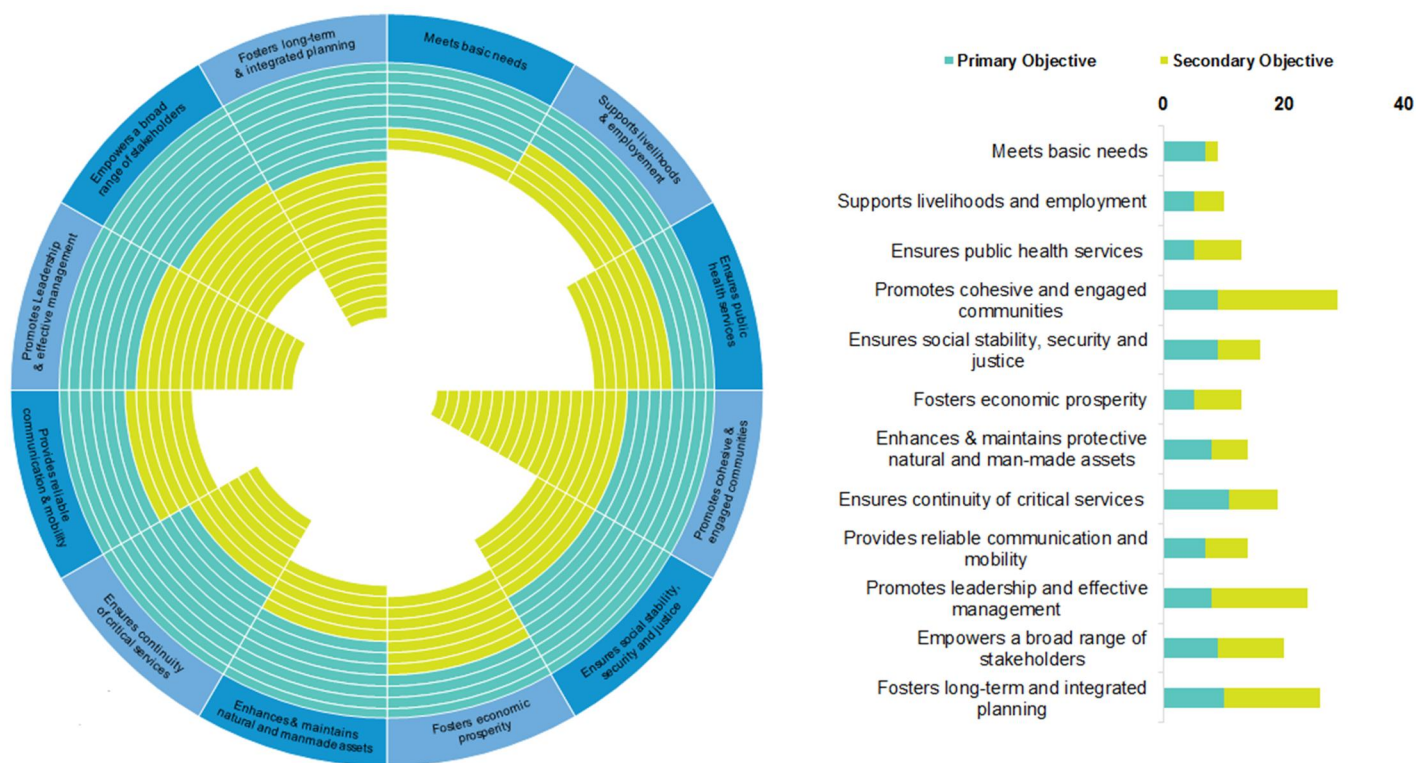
Meets basic needs

Supports livelihoods & employment

Ensures public health services

Promotes cohesive & engaged communities

Ensures social stability, security and justice

Fosters economic prosperity

Enhances & maintains natural and manmade assets

Ensures continuity of critical services

Provides reliable communication & mobility

Promotes Leadership & effective management

Empowers a broad range of stakeholders

Fosters long-term & integrated planning

Primary Objective
Secondary Objective

0
20
40

Meets basic needs
Supports livelihoods and employment
Ensures public health services
Promotes cohesive and engaged communities
Ensures social stability, security and justice
Fosters economic prosperity
Enhances & maintains protective natural and man-made assets
Ensures continuity of critical services
Provides reliable communication and mobility
Promotes leadership and effective management
Empowers a broad range of stakeholders
Fosters long-term and integrated planning